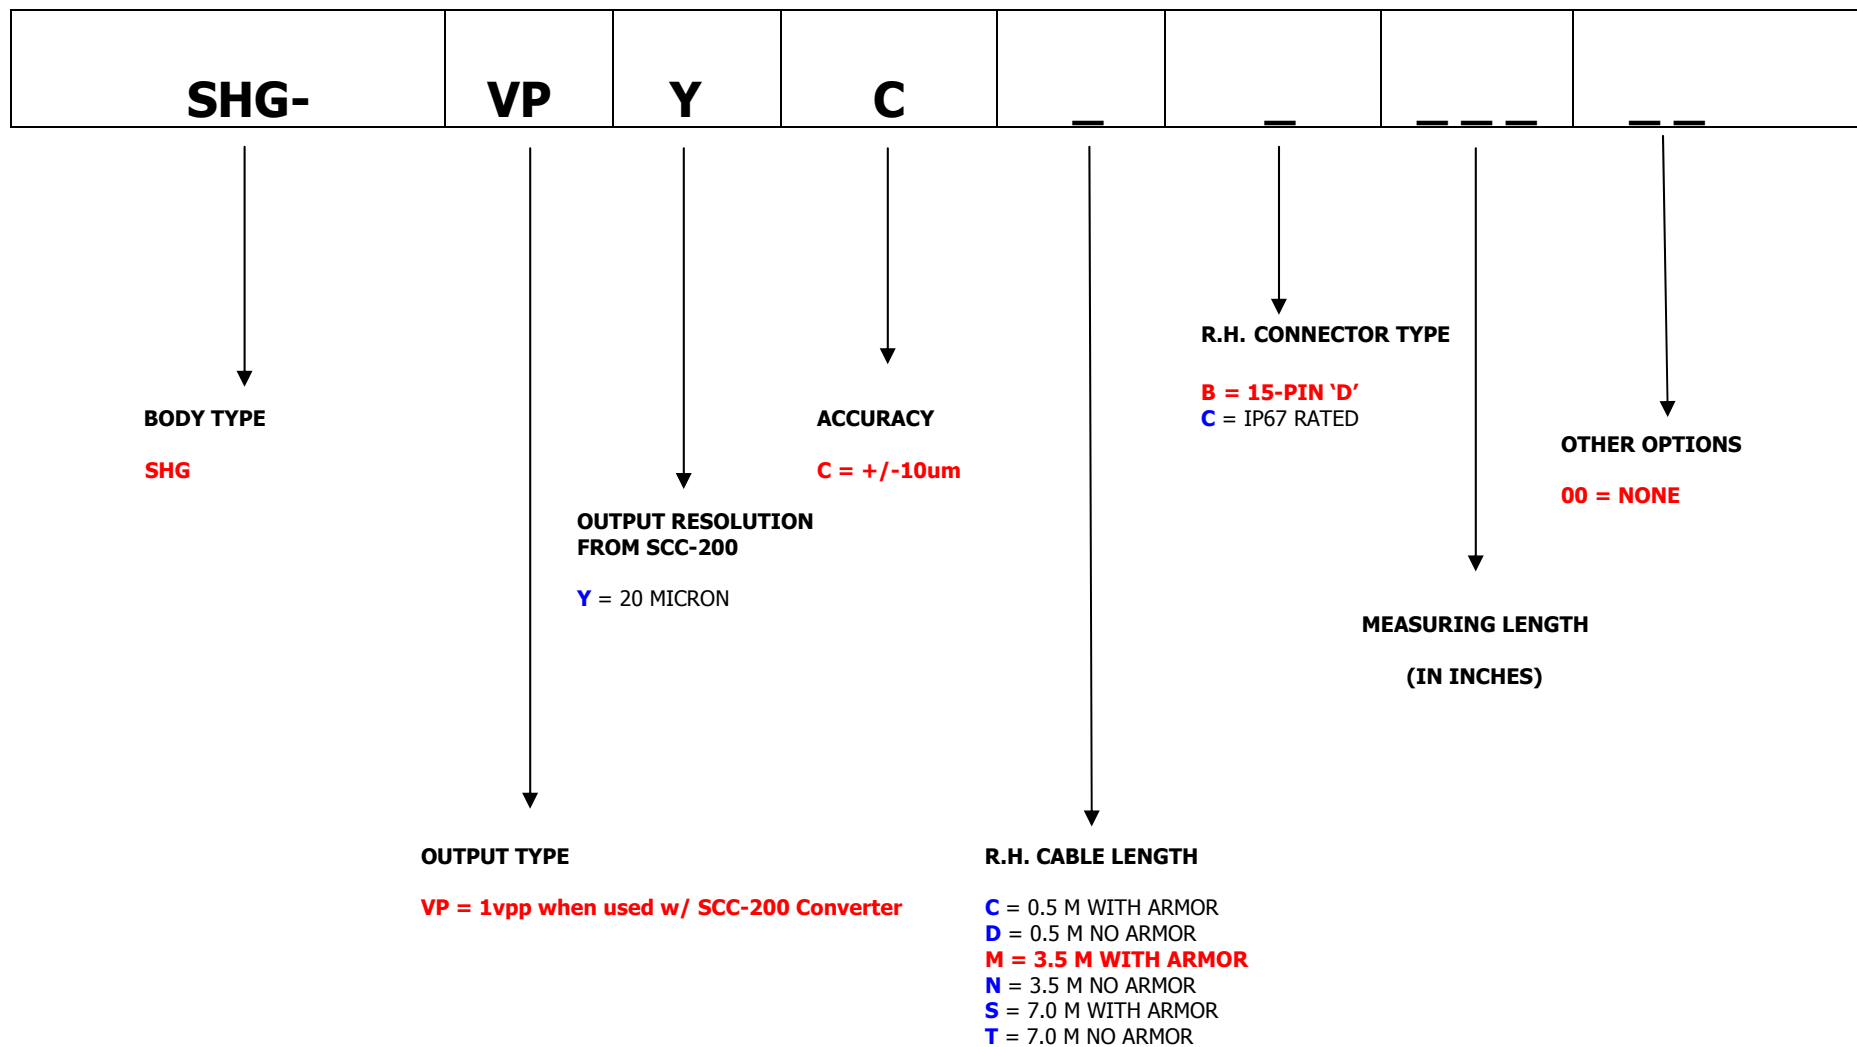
| SHG- | VP | Y | C | _ | _ | _ _ _ | _ _ |
|---|---|---|---|---|---|---|---|

BODY TYPE

SHG

ACCURACY

C = +/-10um

R.H. CONNECTOR TYPE

B = 15-PIN 'D'
C = IP67 RATED

OTHER OPTIONS

00 = NONE

OUTPUT RESOLUTION FROM SCC-200

Y = 20 MICRON

MEASURING LENGTH

(IN INCHES)

OUTPUT TYPE

VP = 1vpp when used w/ SCC-200 Converter

R.H. CABLE LENGTH

C = 0.5 M WITH ARMOR
D = 0.5 M NO ARMOR
M = 3.5 M WITH ARMOR
N = 3.5 M NO ARMOR
S = 7.0 M WITH ARMOR
T = 7.0 M NO ARMOR